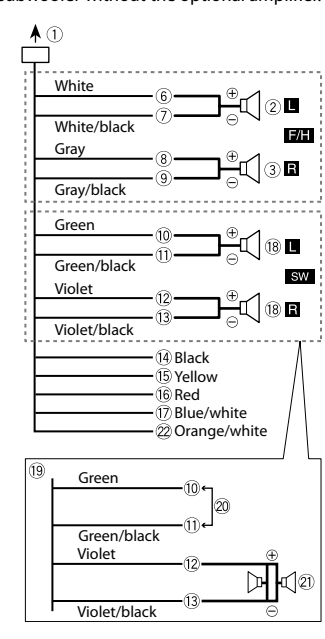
subwoofer without the optional amplifier

①

White
⑥
⑦
White/black
② L
F/H
Gray
⑧
⑨
Gray/black
③ R

Green
⑩
⑪
Green/black
⑱ L
SW
Violet
⑫
⑬
Violet/black
⑱ R

⑭ Black
⑮ Yellow
⑯ Red
⑰ Blue/white
㉒ Orange/white

⑲
Green
⑩
⑳
⑪
Green/black
Violet
⑫
㉑
⑬
Violet/black